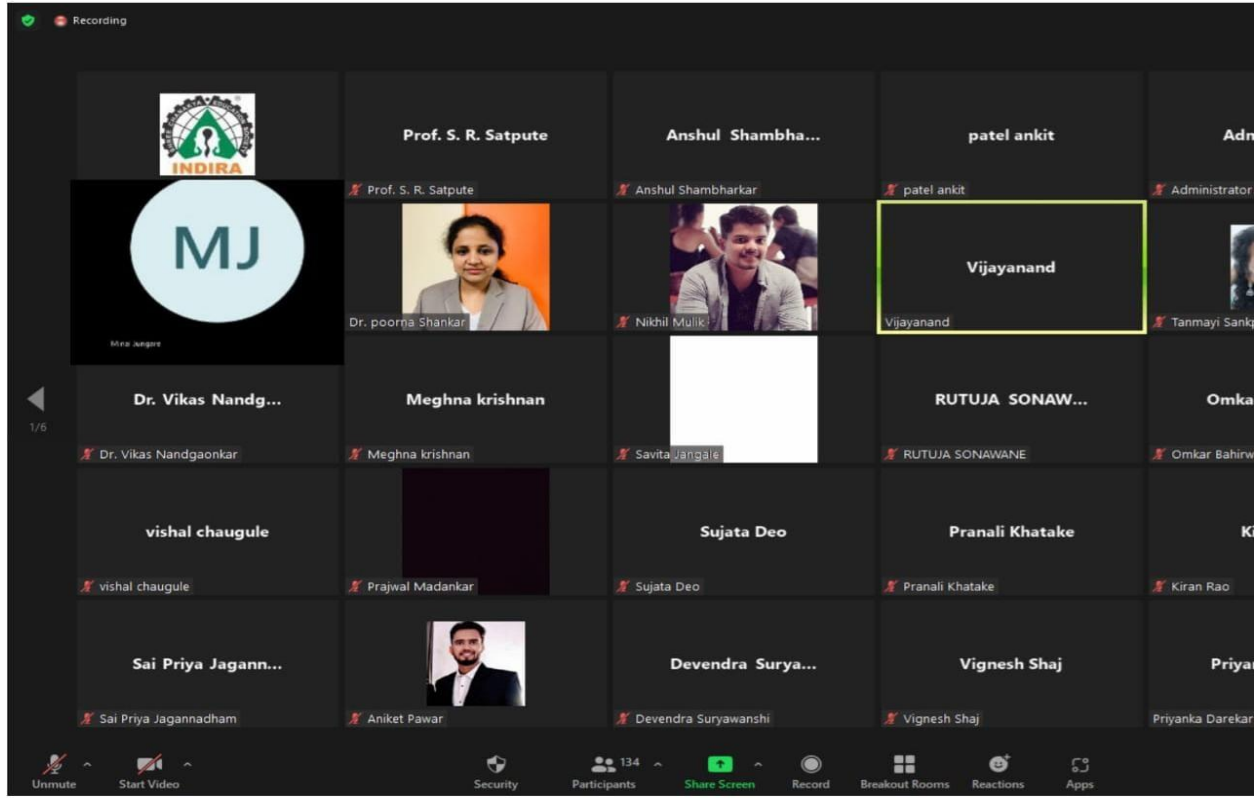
Recording

INDIRA

Prof. S. R. Satpute
Prof. S. R. Satpute

Anshul Shambha...
Anshul Shambharkar

patel ankit
patel ankit

Adm
Administrator

MJ
Mina Jangare

Dr. poorna Shankar

Nikhil Mulik

Vijayanand
Vijayanand

Tanmayi Sankp

1/6

Dr. Vikas Nandg...
Dr. Vikas Nandgaonkar

Meghna krishnan
Meghna krishnan

Savita Jangale

RUTUJA SONAW...
RUTUJA SONAWANE

Omka
Omkar Bahirw

vishal chaugule
vishal chaugule

Prajwal Madankar

Sujata Deo
Sujata Deo

Pranali Khatake
Pranali Khatake

Ki
Kiran Rao

Sai Priya Jagann...
Sai Priya Jagannadham

Aniket Pawar

Devendra Surya...
Devendra Suryawanshi

Vignesh Shaj
Vignesh Shaj

Priya
Priyanka Darekar

Unmute
Start Video
Security
134
Participants
Share Screen
Record
Breakout Rooms
Reactions
Apps